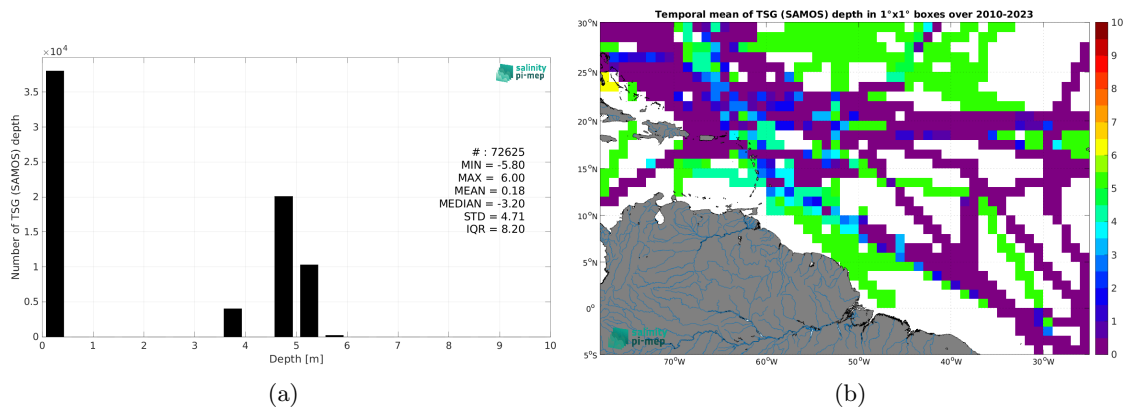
$\times 10^4$

salinity pi-mep

3.5
3
2.5
2
1.5
1
0.5
0

Number of TSG (SAMOS) depth

# : 72625
MIN = -5.80
MAX = 6.00
MEAN = 0.18
MEDIAN = -3.20
STD = 4.71
IQR = 8.20

0 1 2 3 4 5 6 7 8 9 10
Depth [m]

(a)

Temporal mean of TSG (SAMOS) depth in 1°x1° boxes over 2010-2023

30°N
25°N
20°N
15°N
10°N
5°N
0°
5°S

70°W 60°W 50°W 40°W 30°W

10
9
8
7
6
5
4
3
2
1
0

salinity pi-mep

(b)